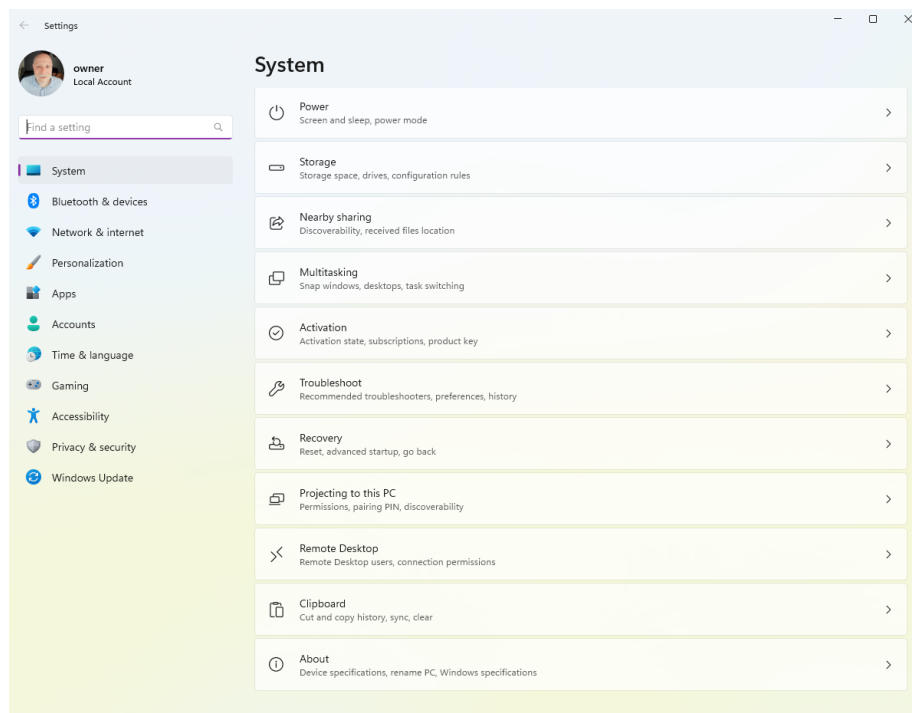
Settings

owner
Local Account

Find a setting

System
Bluetooth & devices
Network & internet
Personalization
Apps
Accounts
Time & language
Gaming
Accessibility
Privacy & security
Windows Update

System

Power
Screen and sleep, power mode

Storage
Storage space, drives, configuration rules

Nearby sharing
Discoverability, received files location

Multitasking
Snap windows, desktops, task switching

Activation
Activation state, subscriptions, product key

Troubleshoot
Recommended troubleshooters, preferences, history

Recovery
Reset, advanced startup, go back

Projecting to this PC
Permissions, pairing PIN, discoverability

Remote Desktop
Remote Desktop users, connection permissions

Clipboard
Cut and copy history, sync, clear

About
Device specifications, rename PC, Windows specifications